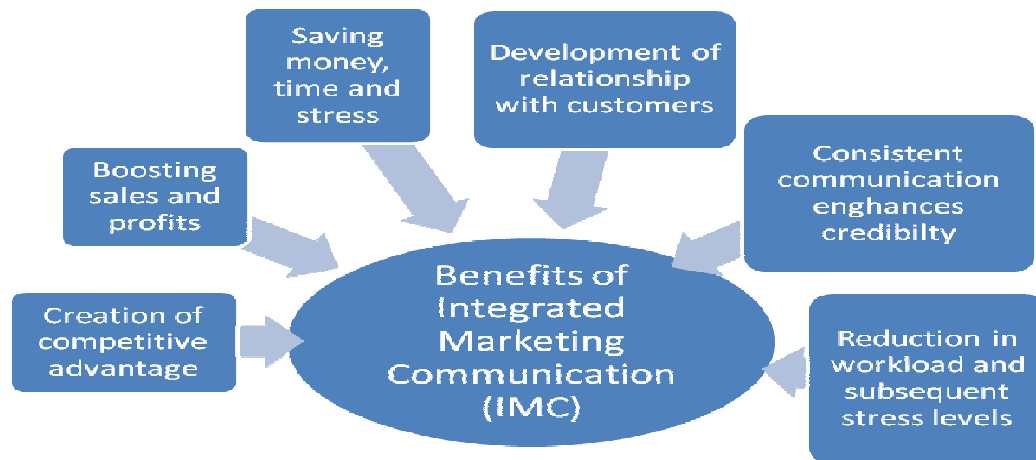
Saving money, time and stress

Development of relationship with customers

Boosting sales and profits

Consistent communication enghances credibilty

Benefits of Integrated Marketing Communication (IMC)

Creation of competitive advantage

Reduction in workload and subsequent stress levels